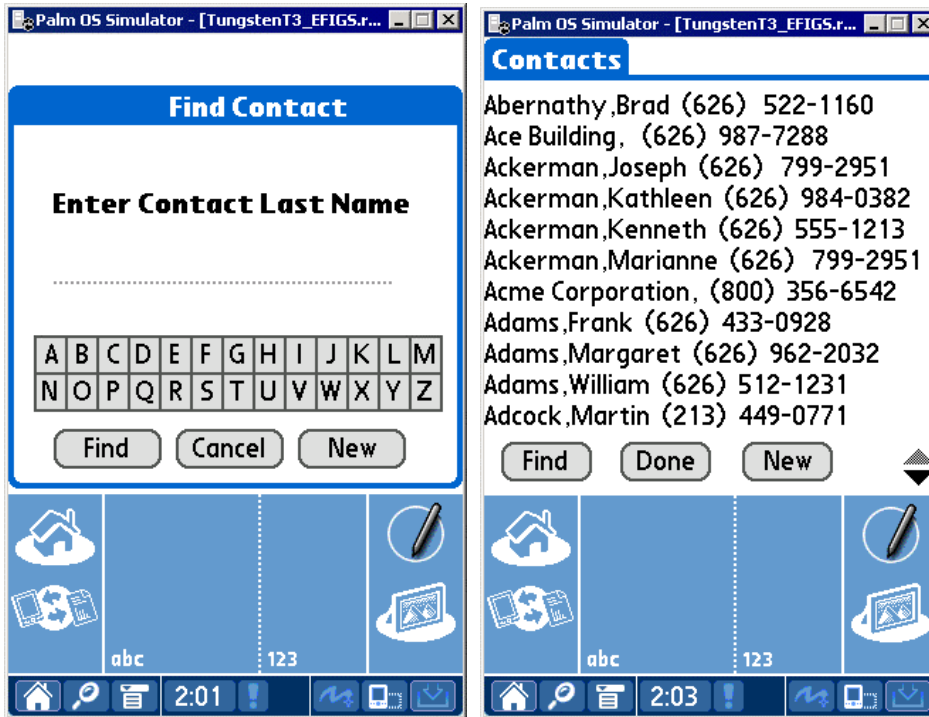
Palm OS Simulator - [TungstenT3_EFIGS.r...

Find Contact

Enter Contact Last Name

| A | B | C | D | E | F | G | H | I | J | K | L | M |
|---|---|---|---|---|---|---|---|---|---|---|---|---|
| N | O | P | Q | R | S | T | U | V | W | X | Y | Z |

Find Cancel New

abc 123

2:01

Palm OS Simulator - [TungstenT3_EFIGS.r...

Contacts

Abernathy,Brad (626) 522-1160
Ace Building, (626) 987-7288
Ackerman,Joseph (626) 799-2951
Ackerman,Kathleen (626) 984-0382
Ackerman,Kenneth (626) 555-1213
Ackerman,Marianne (626) 799-2951
Acme Corporation, (800) 356-6542
Adams,Frank (626) 433-0928
Adams,Margaret (626) 962-2032
Adams,William (626) 512-1231
Adcock,Martin (213) 449-0771

Find Done New

abc 123

2:03